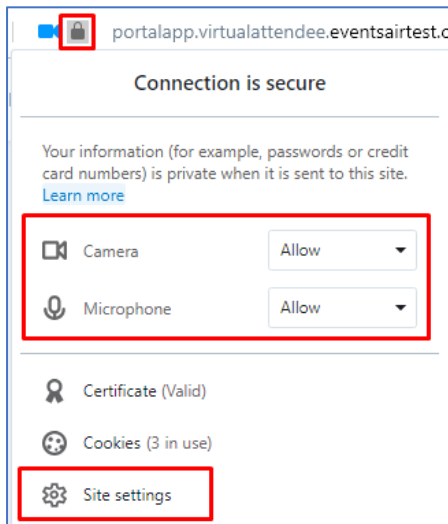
portalapp.virtualattendee.eventsairtest.c

Connection is secure

Your information (for example, passwords or credit card numbers) is private when it is sent to this site. Learn more

Camera Allow

Microphone Allow

Certificate (Valid)

Cookies (3 in use)

Site settings